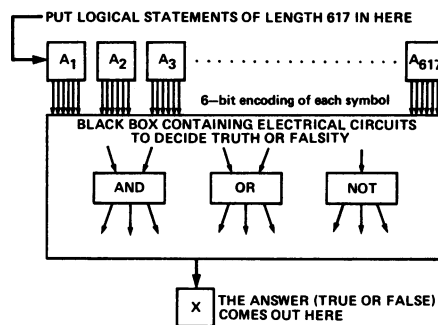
PUT LOGICAL STATEMENTS OF LENGTH 617 IN HERE

$A_1$ $A_2$ $A_3$ . . . . . . . . . . . . . . . . . . $A_{617}$

6—bit encoding of each symbol

BLACK BOX CONTAINING ELECTRICAL CIRCUITS TO DECIDE TRUTH OR FALSITY

AND

OR

NOT

X

THE ANSWER (TRUE OR FALSE) COMES OUT HERE